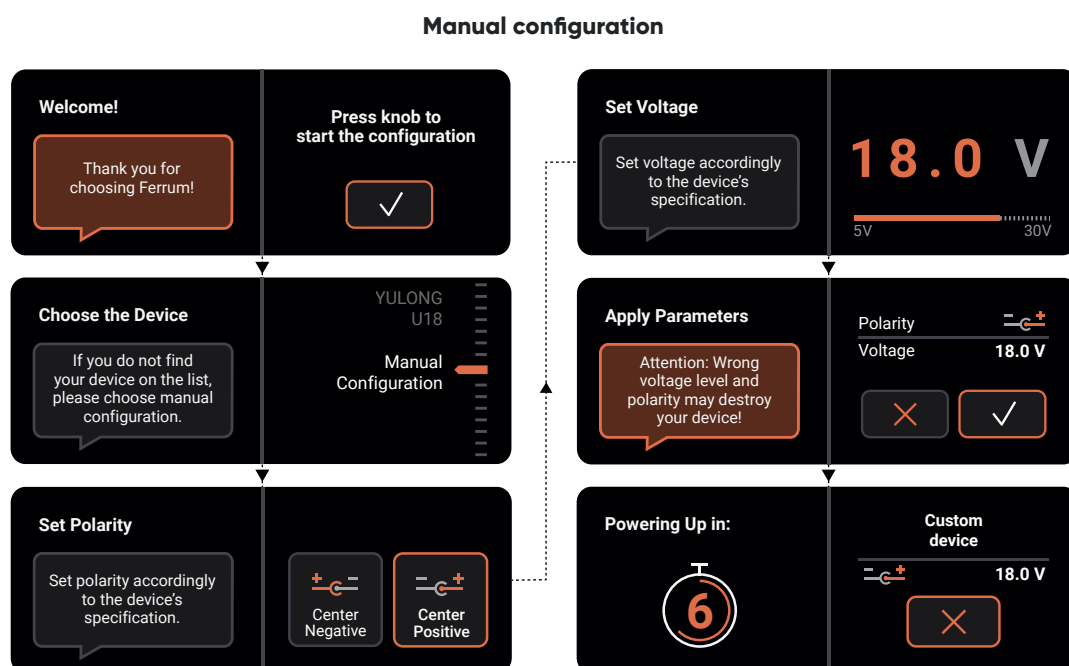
Manual configuration

Welcome!

Thank you for choosing Ferrum!

Press knob to start the configuration

Choose the Device

If you do not find your device on the list, please choose manual configuration.

YULONG U18

Manual Configuration

Set Polarity

Set polarity accordingly to the device's specification.

Center Negative

Center Positive

Set Voltage

Set voltage accordingly to the device's specification.

18.0 V

5V

30V

Apply Parameters

Attention: Wrong voltage level and polarity may destroy your device!

Polarity

Voltage 18.0 V

Powering Up in:

6

Custom device

18.0 V